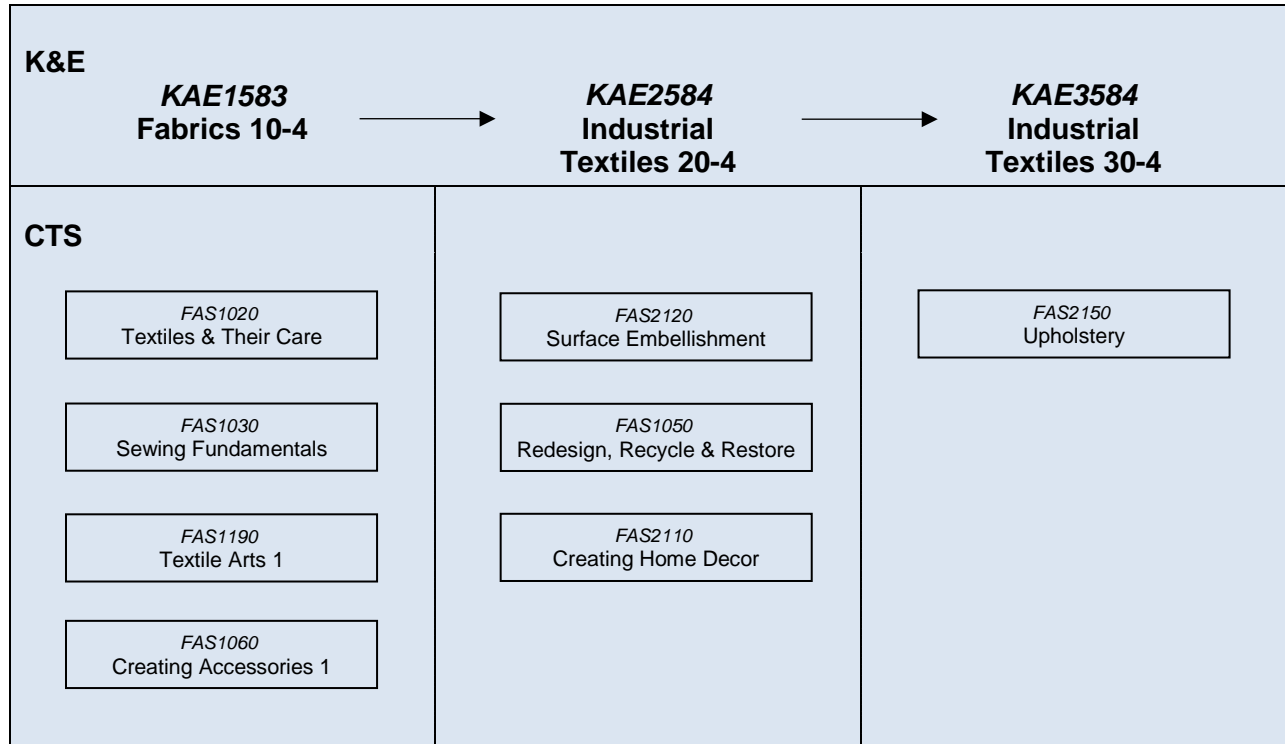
K&E

*KAE1583*
**Fabrics 10-4**

*KAE2584*
**Industrial Textiles 20-4**

*KAE3584*
**Industrial Textiles 30-4**

CTS

*FAS1020*
Textiles & Their Care

*FAS1030*
Sewing Fundamentals

*FAS1190*
Textile Arts 1

*FAS1060*
Creating Accessories 1

*FAS2120*
Surface Embellishment

*FAS1050*
Redesign, Recycle & Restore

*FAS2110*
Creating Home Decor

*FAS2150*
Upholstery